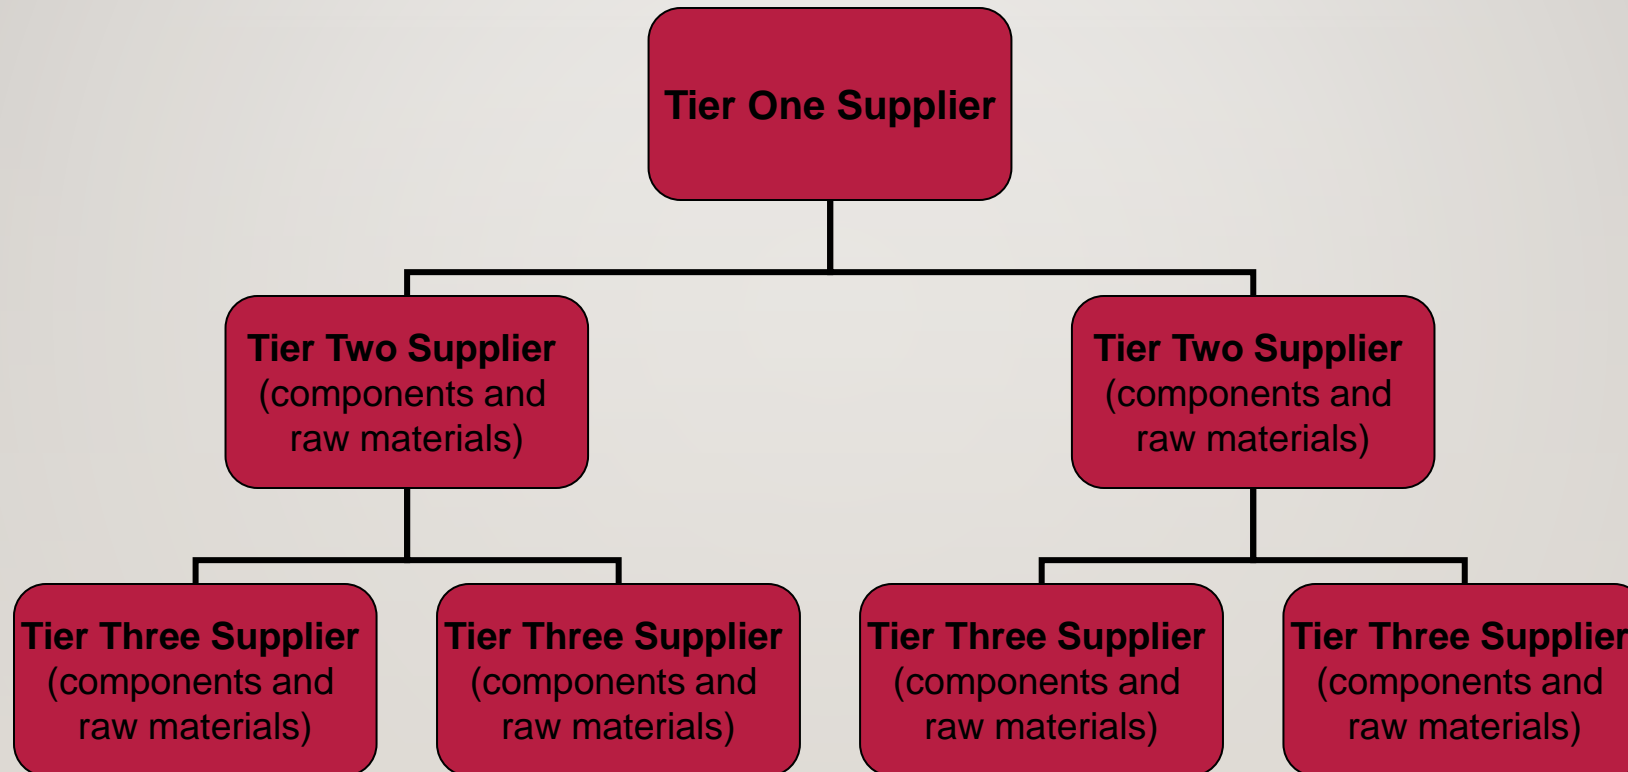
Tier One Supplier

Tier Two Supplier (components and raw materials)

Tier Two Supplier (components and raw materials)

Tier Three Supplier (components and raw materials)

Tier Three Supplier (components and raw materials)

Tier Three Supplier (components and raw materials)

Tier Three Supplier (components and raw materials)